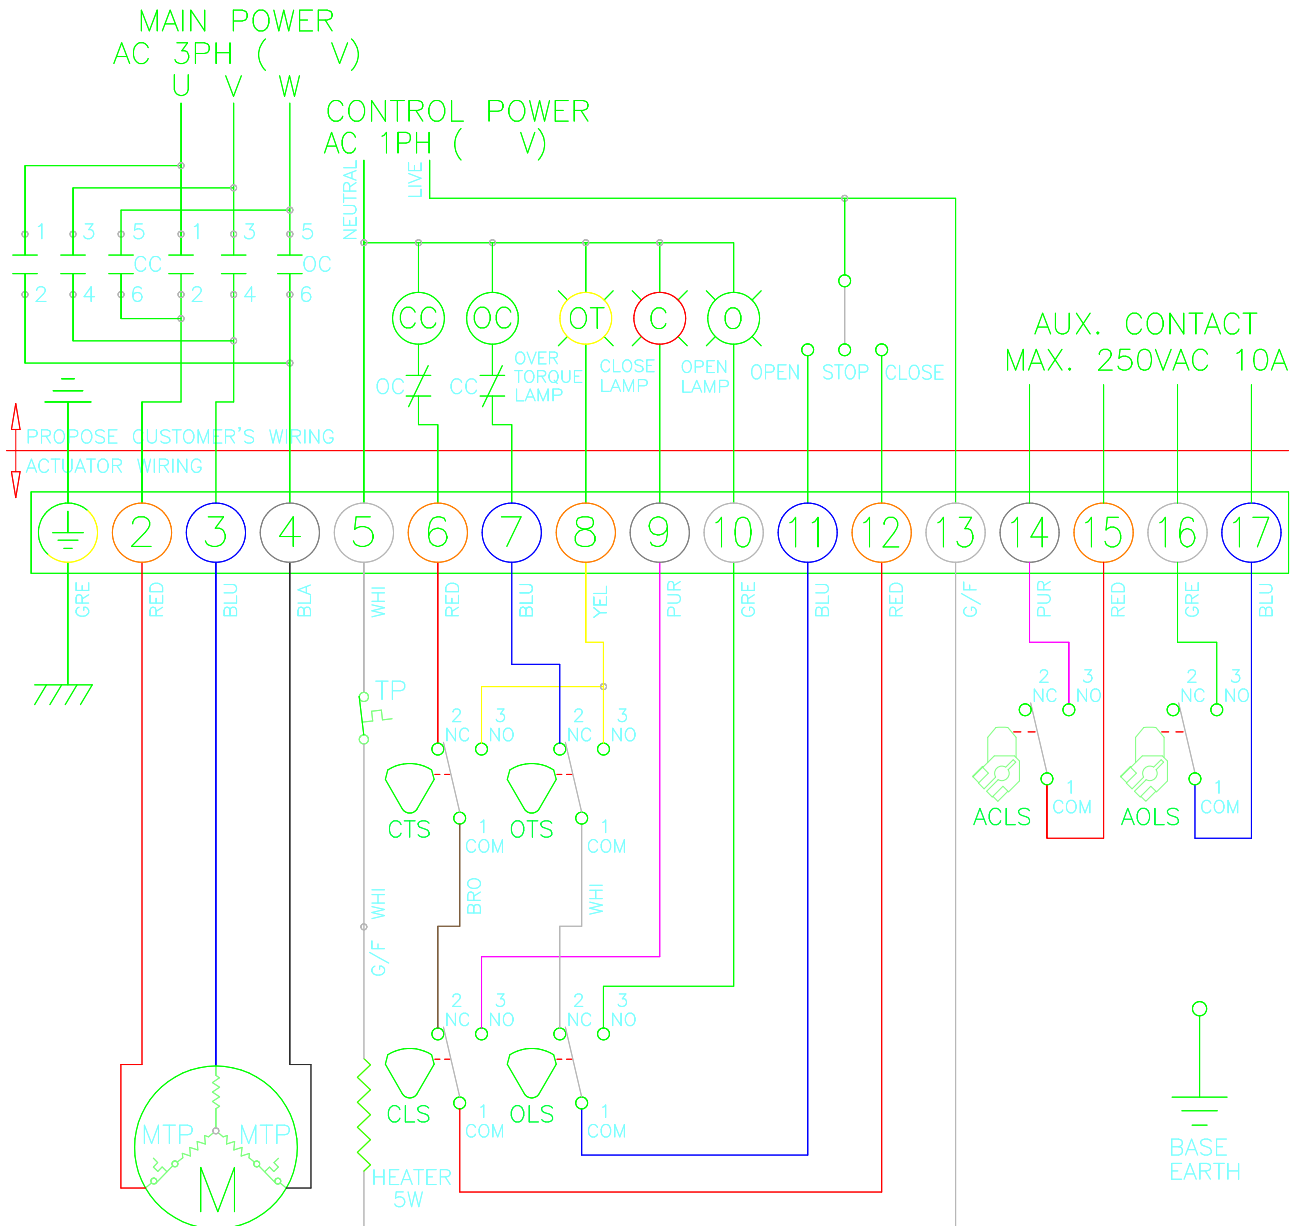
MAIN POWER
AC 3PH ( V)
U V W

CONTROL POWER
AC 1PH ( V)
NEUTRAL
LIVE

1 3 5 1 3 5
CC OC
2 4 6 2 4 6

CC OC OT C O
OC CC
OVER TORQUE LAMP
CLOSE LAMP
OPEN LAMP
OPEN STOP CLOSE

AUX. CONTACT
MAX. 250VAC 10A

PROPOSE CUSTOMER'S WIRING
ACTUATOR WIRING

2 3 4 5 6 7 8 9 10 11 12 13 14 15 16 17

GRE RED BLU BLA WHI RED BLU YEL PUR GRE BLU RED G/F PUR RED GRE BLU

TP
2 NC 3 NO 2 NC 3 NO
CTS 1 COM OTS 1 COM
WHI G/F BRO WHI
2 NC 3 NO 2 NC 3 NO
CLS 1 COM OLS 1 COM

2 NC 3 NO 2 NC 3 NO
ACLS 1 COM AOLS 1 COM

MTP MTP
M
HEATER 5W

BASE EARTH